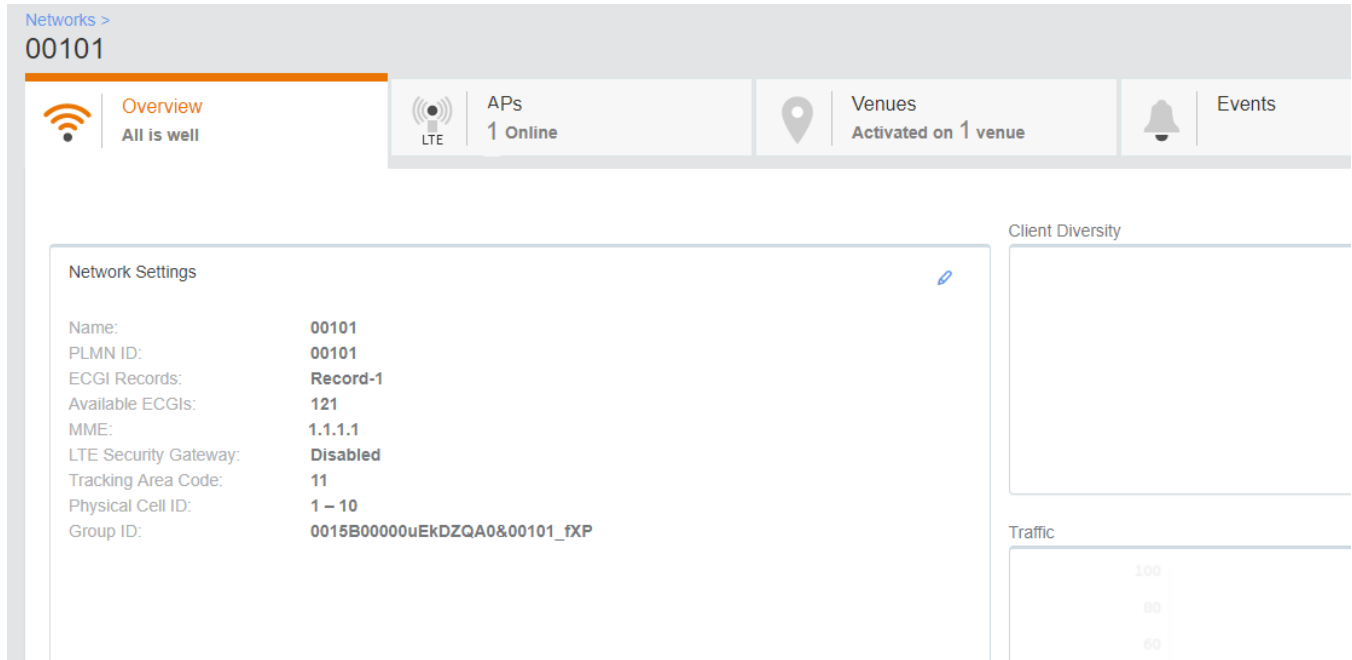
Networks >
00101

Overview
All is well

LTE
APs
1 Online

Venues
Activated on 1 venue

Events

Network Settings

| | |
|---|---|
| Name: | 00101 |
| PLMN ID: | 00101 |
| ECGI Records: | Record-1 |
| Available ECGIs: | 121 |
| MME: | 1.1.1.1 |
| LTE Security Gateway: | Disabled |
| Tracking Area Code: | 11 |
| Physical Cell ID: | 1 – 10 |
| Group ID: | 0015B00000uEkDZQA0&00101_fXP |

Client Diversity

Traffic
100
80
60